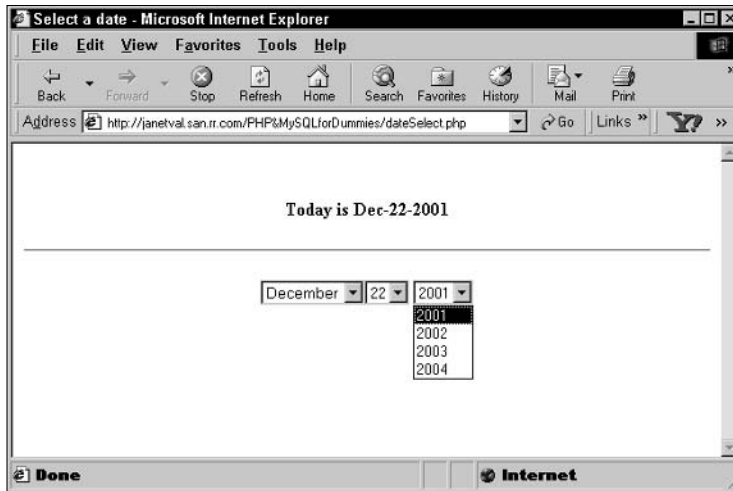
Select a date - Microsoft Internet Explorer

File Edit View Favorites Tools Help

Back Forward Stop Refresh Home Search Favorites History Mail Print

Address http://janetval.san.rr.com/PHP&MySQLforDummies/dateSelect.php Go Links »

Today is Dec-22-2001

December 22 2001

2001
2002
2003
2004

Done Internet